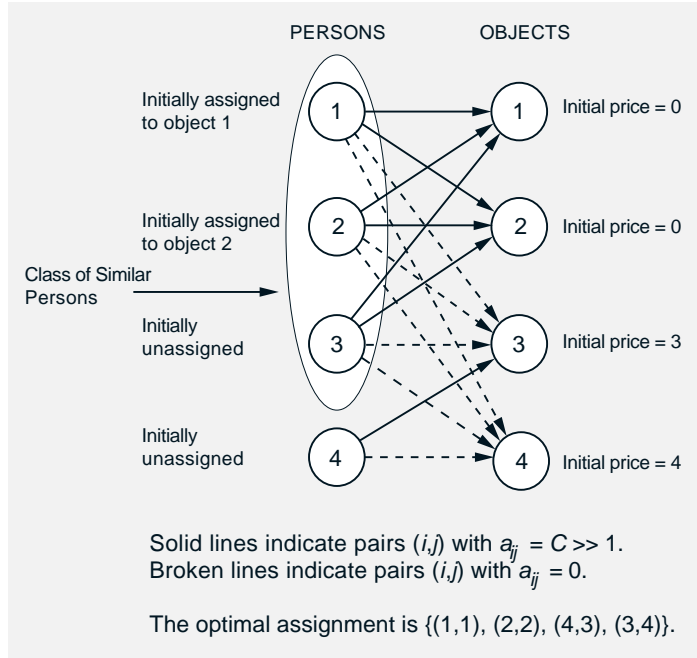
PERSONS

OBJECTS

Initially assigned to object 1

Initially assigned to object 2

Class of Similar Persons

Initially unassigned

Initially unassigned

1

2

3

4

1

2

3

4

Initial price = 0

Initial price = 0

Initial price = 3

Initial price = 4

Solid lines indicate pairs $(i,j)$ with $a_{ij} = C >> 1$.
Broken lines indicate pairs $(i,j)$ with $a_{ij} = 0$.

The optimal assignment is {(1,1), (2,2), (4,3), (3,4)}.